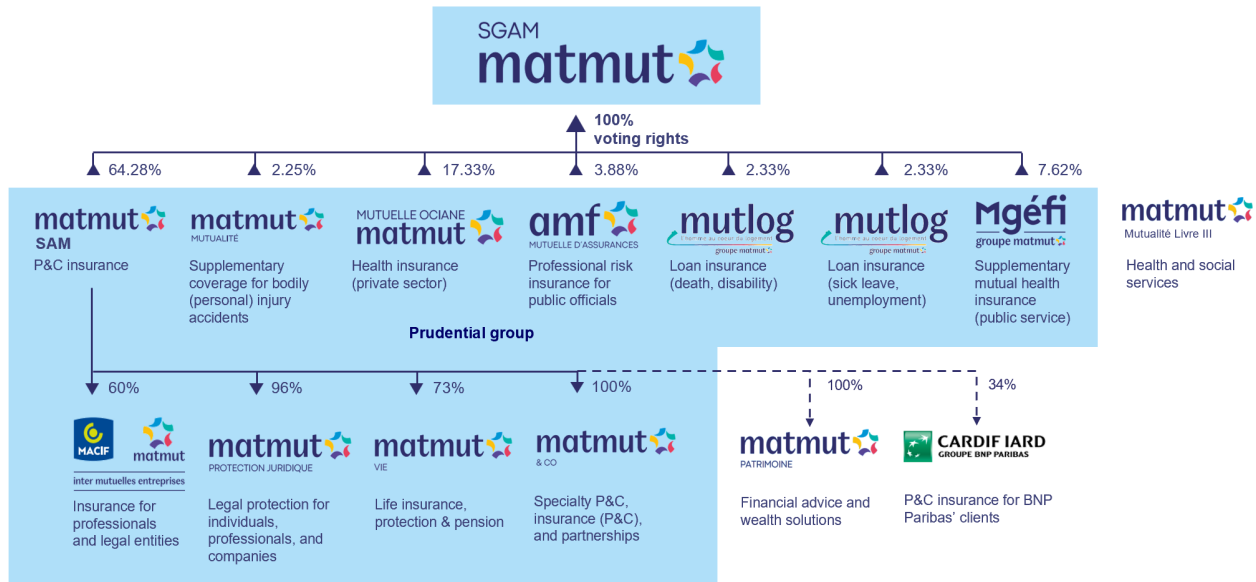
SGAM
matmut

100%
voting rights

64.28%
2.25%
17.33%
3.88%
2.33%
2.33%
7.62%

matmut
SAM
P&C insurance

matmut
MUTUALITÉ
Supplementary coverage for bodily (personal) injury accidents

MUTUELLE OCIANE
matmut
Health insurance (private sector)

amf
MUTUELLE D'ASSURANCES
Professional risk insurance for public officials

mutlog
groupe matmut
Loan insurance (death, disability)

mutlog
groupe matmut
Loan insurance (sick leave, unemployment)

Mgéfi
groupe matmut
Supplementary mutual health insurance (public service)

matmut
Mutualité Livre III
Health and social services

Prudential group

60%
96%
73%
100%
100%
34%

MACIF
matmut
inter mutuelles entreprises
Insurance for professionals and legal entities

matmut
PROTECTION JURIDIQUE
Legal protection for individuals, professionals, and companies

matmut
VIE
Life insurance, protection & pension

matmut
& CO
Specialty P&C, insurance (P&C), and partnerships

matmut
PATRIMOINE
Financial advice and wealth solutions

CARDIF IARD
GROUPE BNP PARIBAS
P&C insurance for BNP Paribas' clients